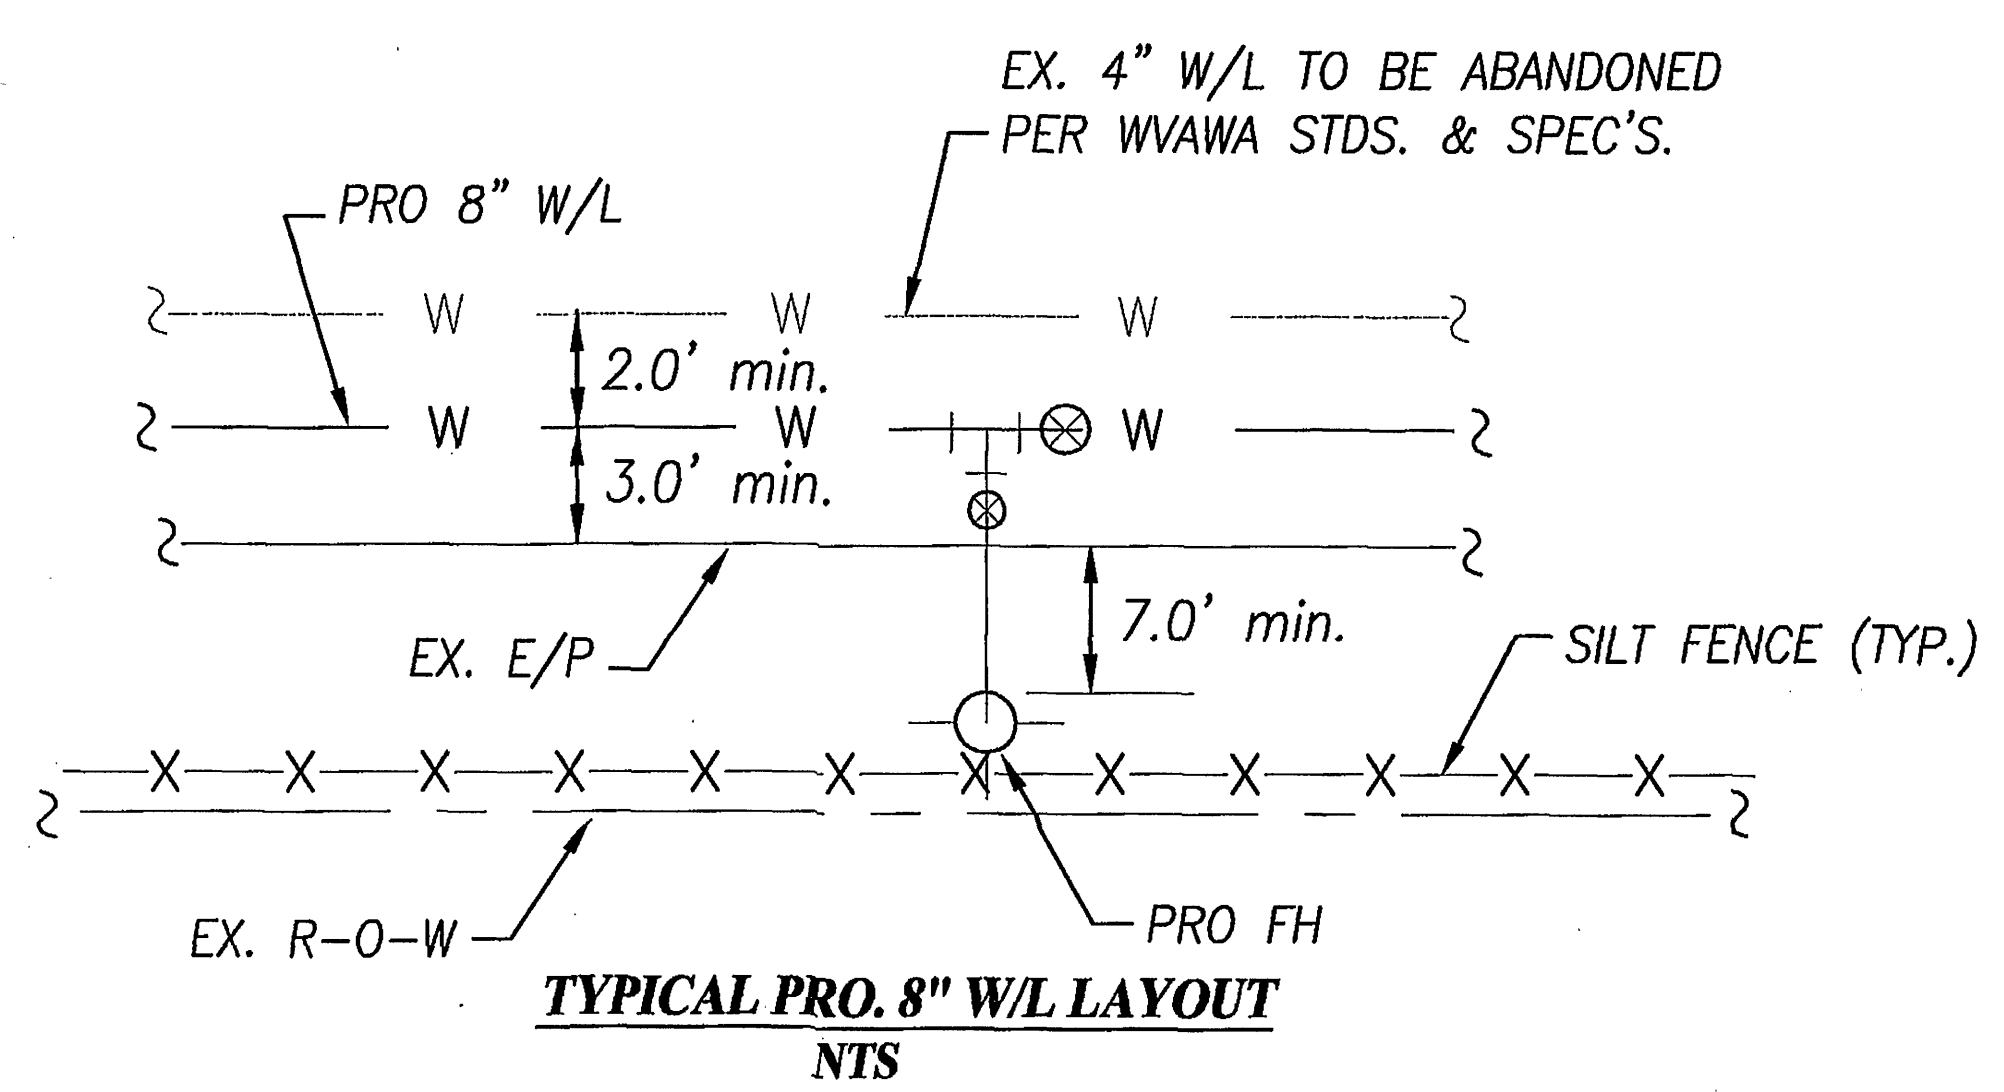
EX. 4" W/L TO BE ABANDONED PER WVAWA STDS. & SPEC'S.

PRO 8" W/L

W W W

2.0' min.

W W W

3.0' min.

7.0' min.

EX. E/P

SILT FENCE (TYP.)

X X X X X X X X X X X X

EX. R-O-W

PRO FH

TYPICAL PRO. 8" W/L LAYOUT
NTS